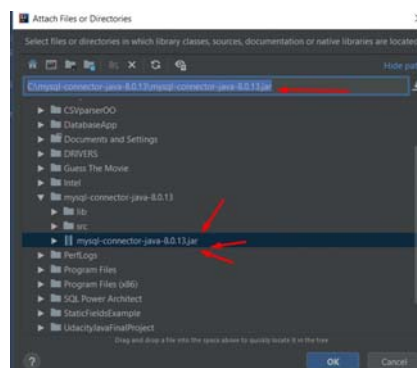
Attach Files or Directories

Select files or directories in which library classes, sources, documentation or native libraries are located

Hide path

C:\mysql-connector-java-8.0.13\mysql-connector-java-8.0.13.jar

CSVparserOO
DatabaseApp
Documents and Settings
DRIVERS
Guess The Movie
Intel
mysql-connector-java-8.0.13
lib
src
mysql-connector-java-8.0.13.jar
PerfLogs
Program Files
Program Files (x86)
SQL Power Architect
StaticFieldsExample
UdacityJavaFinalProject

Drag and drop a file into the space above to quickly locate it in the tree

?

OK

Cancel